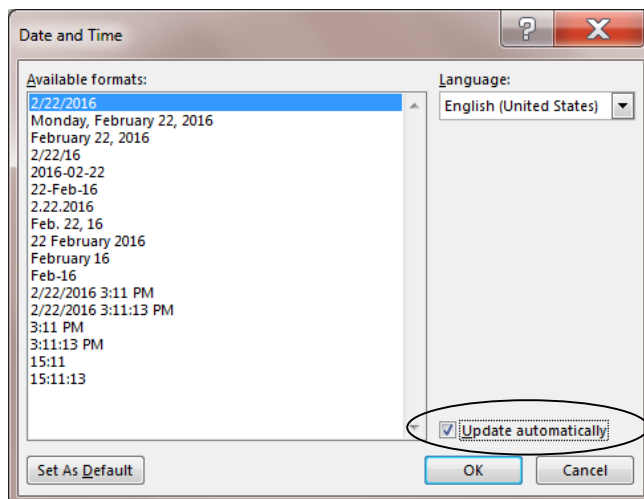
Date and Time

?

X

Available formats:

2/22/2016
Monday, February 22, 2016
February 22, 2016
2/22/16
2016-02-22
22-Feb-16
2.22.2016
Feb. 22, 16
22 February 2016
February 16
Feb-16
2/22/2016 3:11 PM
2/22/2016 3:11:13 PM
3:11 PM
3:11:13 PM
15:11
15:11:13

Language:

English (United States)

Update automatically

Set As Default

OK

Cancel